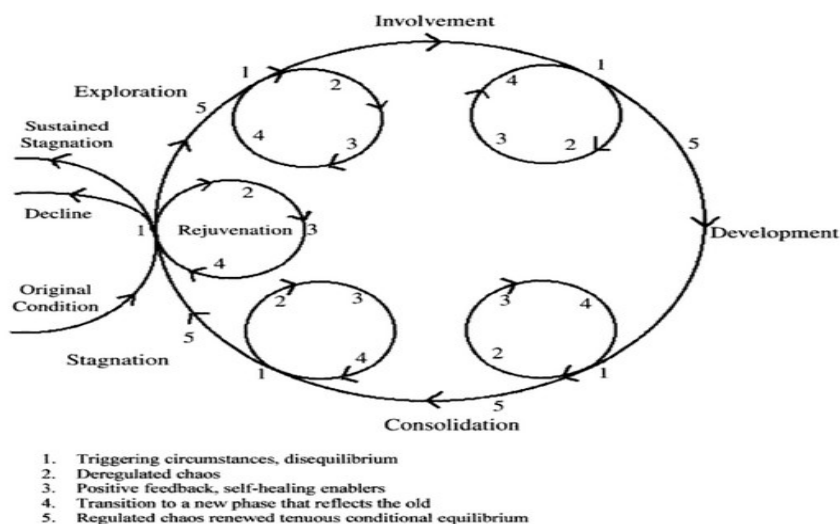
Involvement

Exploration

Sustained Stagnation

Decline

Original Condition

Stagnation

Rejuvenation

Development

Consolidation

1 2 3 4 5

1. Triggering circumstances, disequilibrium
2. Deregulated chaos
3. Positive feedback, self-healing enablers
4. Transition to a new phase that reflects the old
5. Regulated chaos renewed tenuous conditional equilibrium